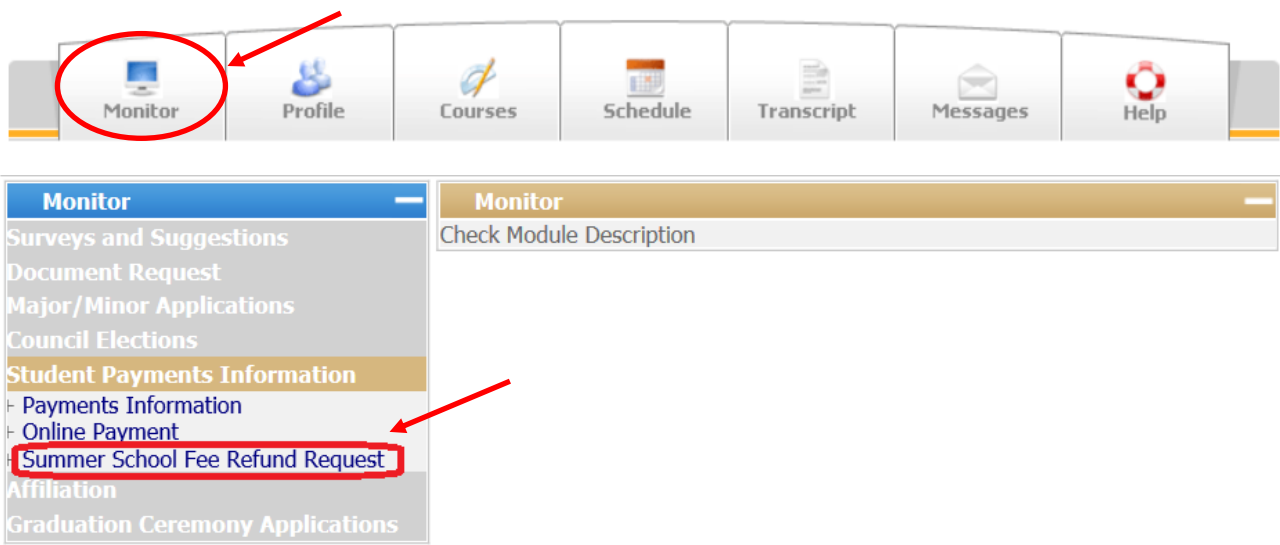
Monitor
Profile
Courses
Schedule
Transcript
Messages
Help

Monitor
Surveys and Suggestions
Document Request
Major/Minor Applications
Council Elections
Student Payments Information
Payments Information
Online Payment
Summer School Fee Refund Request
Affiliation
Graduation Ceremony Applications

Monitor
Check Module Description